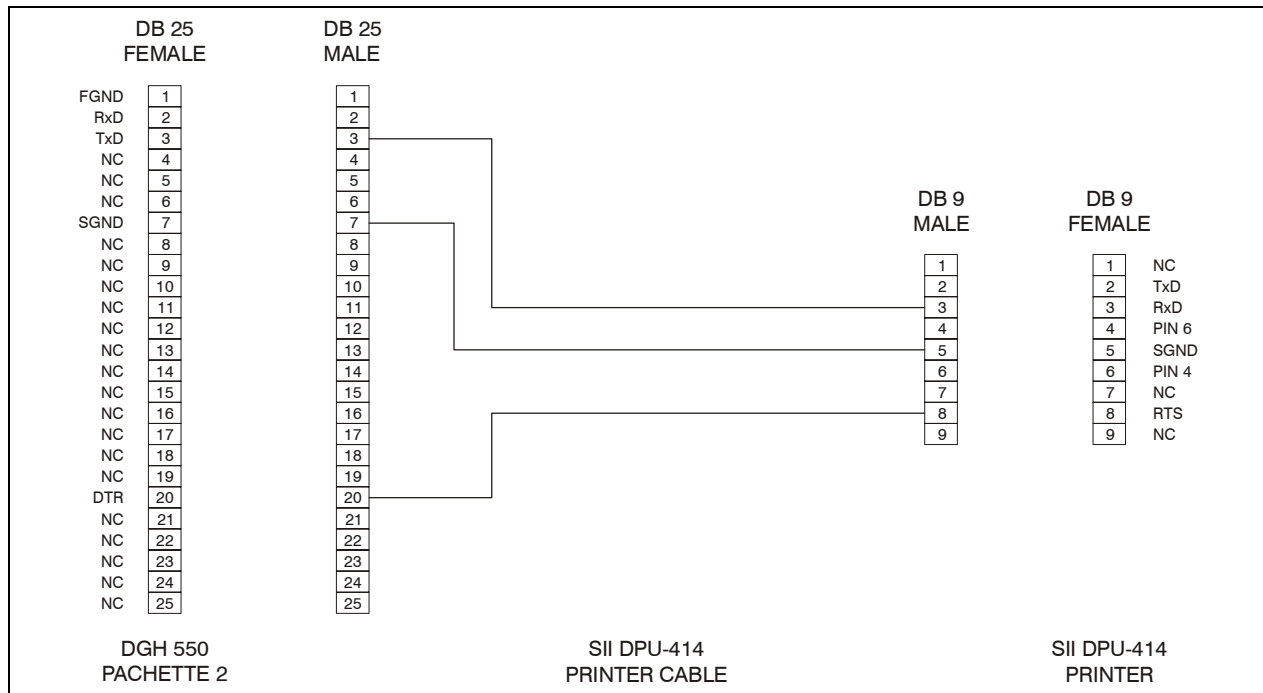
DB 25
FEMALE

| | |
|---|---|
| FGND | 1 |
| RxD | 2 |
| TxD | 3 |
| NC | 4 |
| NC | 5 |
| NC | 6 |
| SGND | 7 |
| NC | 8 |
| NC | 9 |
| NC | 10 |
| NC | 11 |
| NC | 12 |
| NC | 13 |
| NC | 14 |
| NC | 15 |
| NC | 16 |
| NC | 17 |
| NC | 18 |
| NC | 19 |
| DTR | 20 |
| NC | 21 |
| NC | 22 |
| NC | 23 |
| NC | 24 |
| NC | 25 |

DB 25
MALE

1
2
3
4
5
6
7
8
9
10
11
12
13
14
15
16
17
18
19
20
21
22
23
24
25

DB 9
MALE

1
2
3
4
5
6
7
8
9

DB 9
FEMALE

| | |
|---|---|
| 1 | NC |
| 2 | TxD |
| 3 | RxD |
| 4 | PIN 6 |
| 5 | SGND |
| 6 | PIN 4 |
| 7 | NC |
| 8 | RTS |
| 9 | NC |

DGH 550
PACHETTE 2

SII DPU-414
PRINTER CABLE

SII DPU-414
PRINTER